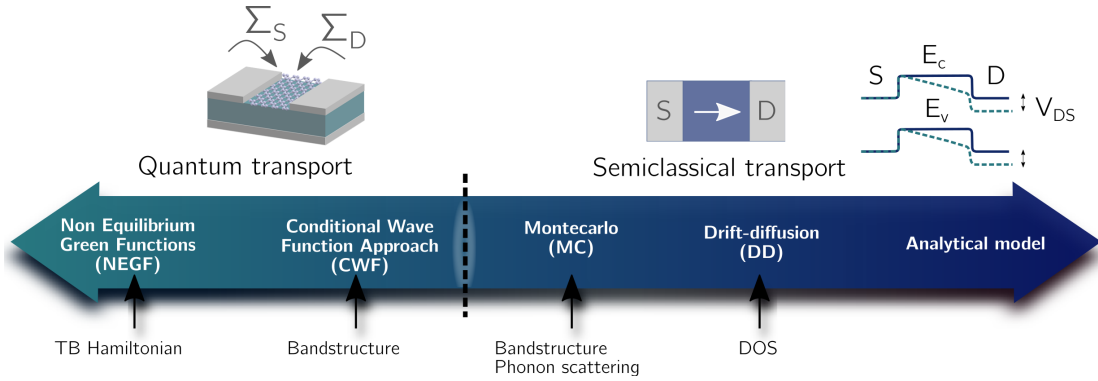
$\Sigma_S$ $\Sigma_D$

Quantum transport

S D

Semiclassical transport

S $E_c$ D

$E_v$ $V_{DS}$

Non Equilibrium Green Functions (NEGF)

Conditional Wave Function Approach (CWF)

Montecarlo (MC)

Drift-diffusion (DD)

Analytical model

TB Hamiltonian

Bandstructure

Bandstructure
Phonon scattering

DOS